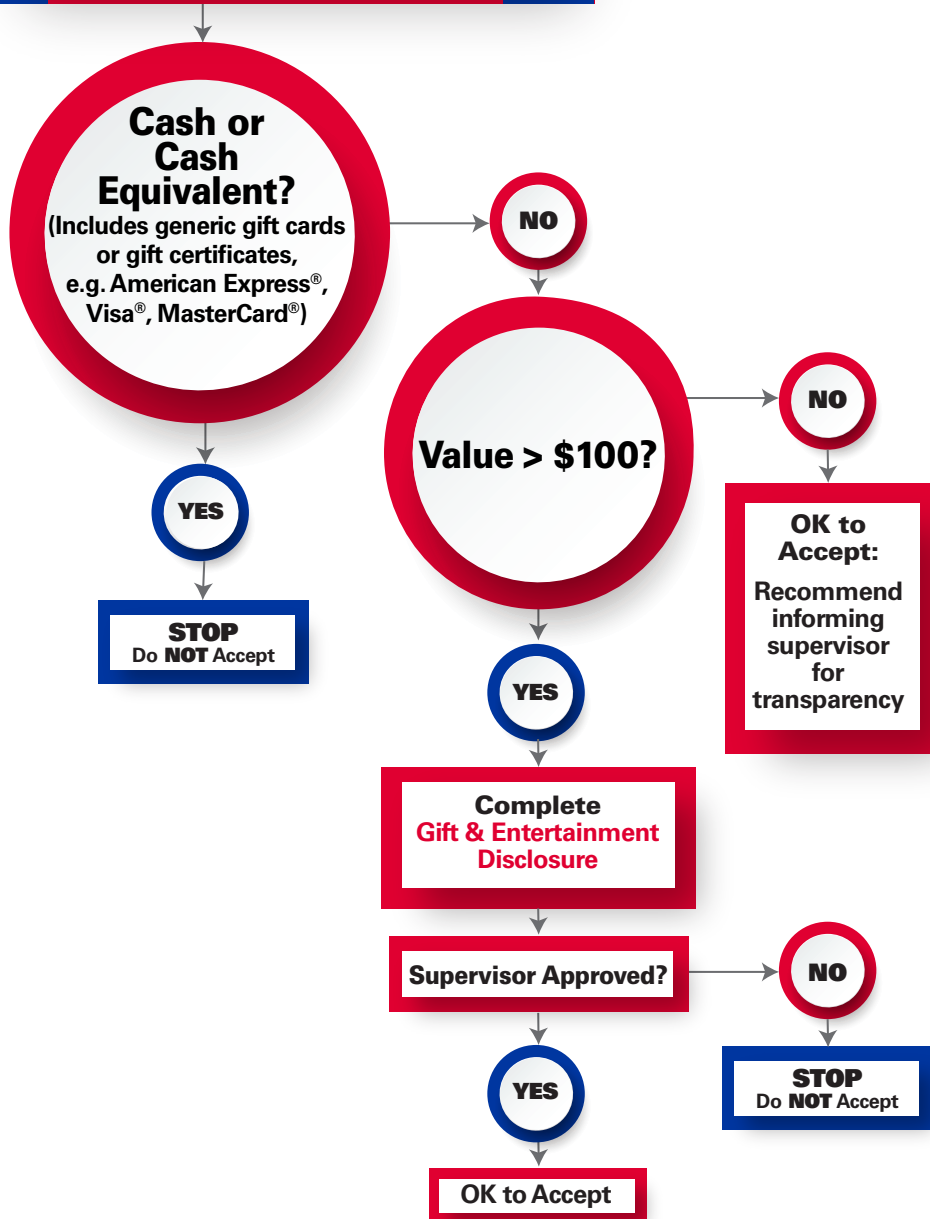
Cash or Cash Equivalent?
(Includes generic gift cards or gift certificates, e.g. American Express®, Visa®, MasterCard®)

NO

YES

STOP
Do NOT Accept

Value > $100?

NO

OK to Accept:
Recommend informing supervisor for transparency

YES

Complete
Gift & Entertainment Disclosure

Supervisor Approved?

NO

STOP
Do NOT Accept

YES

OK to Accept